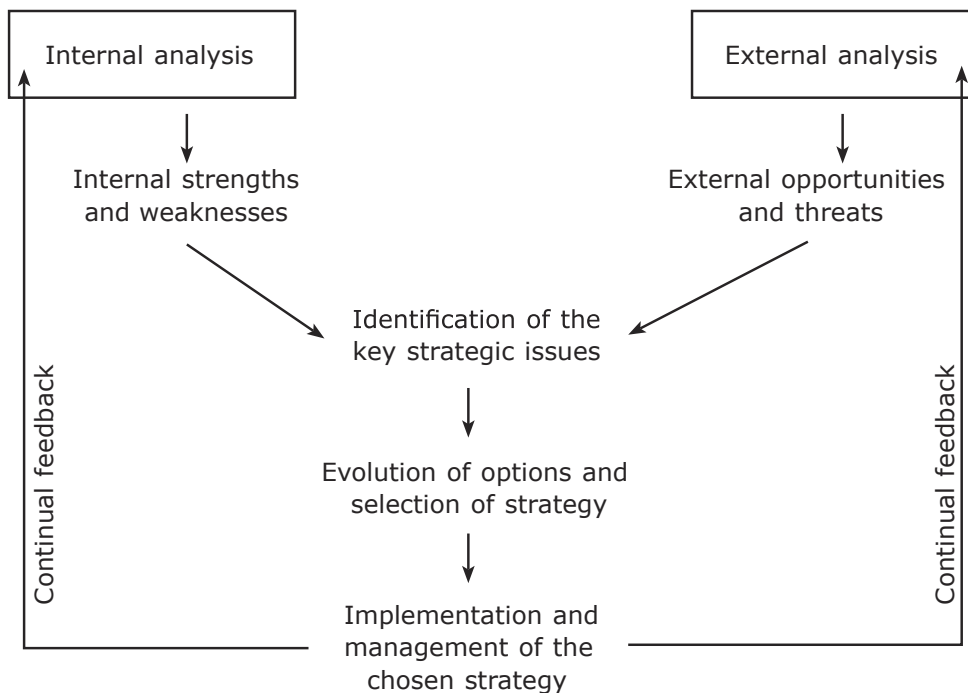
Internal analysis

External analysis

Internal strengths and weaknesses

External opportunities and threats

Identification of the key strategic issues

Evolution of options and selection of strategy

Implementation and management of the chosen strategy

Continual feedback

Continual feedback